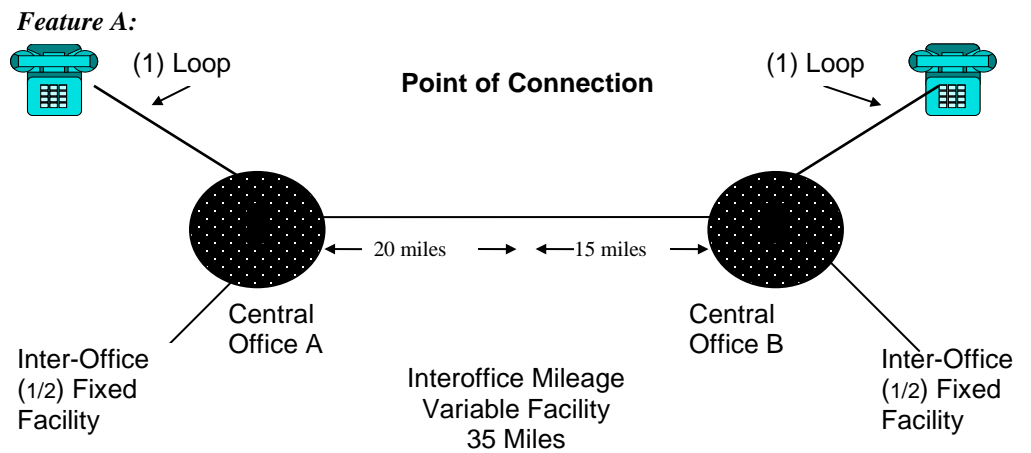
Feature A:

(1) Loop

Point of Connection

(1) Loop

20 miles

15 miles

Central Office A

Central Office B

Inter-Office (1/2) Fixed Facility

Interoffice Mileage Variable Facility 35 Miles

Inter-Office (1/2) Fixed Facility